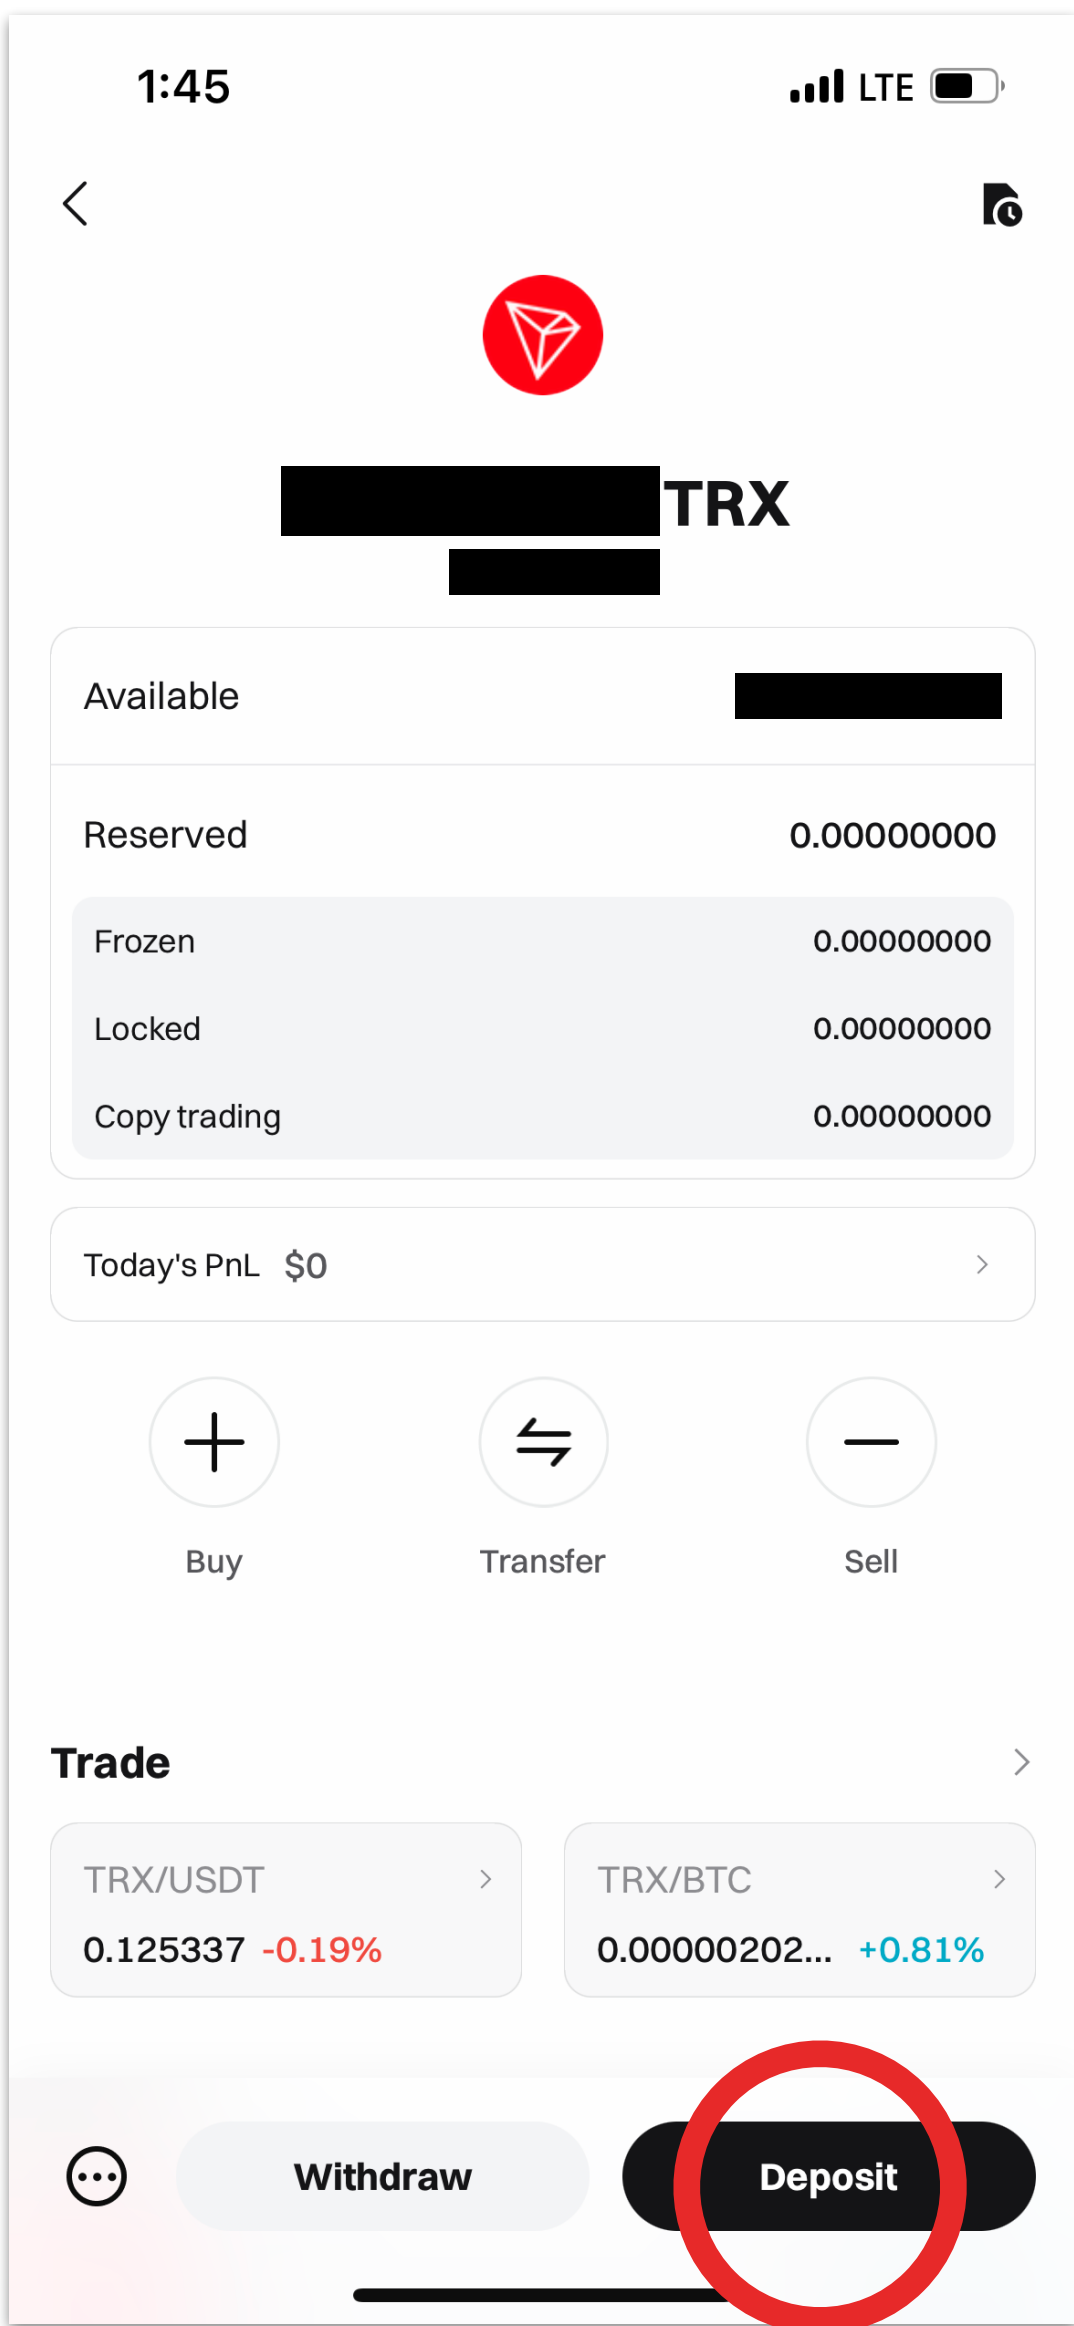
1:45

LTE

TRX

Available

Reserved 0.00000000

Frozen 0.00000000

Locked 0.00000000

Copy trading 0.00000000

Today's PnL $0

Buy

Transfer

Sell

Trade

TRX/USDT

0.125337 -0.19%

TRX/BTC

0.00000202... +0.81%

Withdraw

Deposit